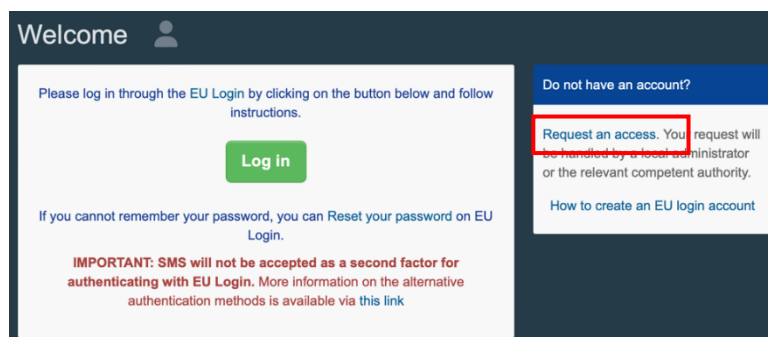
Welcome

Please log in through the EU Login by clicking on the button below and follow instructions.

Log in

If you cannot remember your password, you can Reset your password on EU Login.

IMPORTANT: SMS will not be accepted as a second factor for authenticating with EU Login. More information on the alternative authentication methods is available via this link

Do not have an account?

Request an access. Your request will be handled by a local administrator or the relevant competent authority.

How to create an EU login account